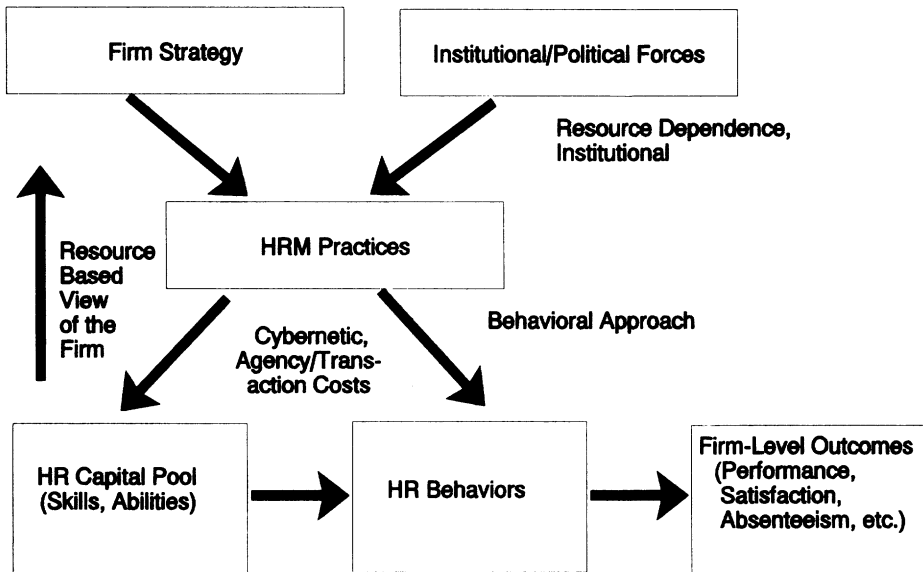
Firm Strategy

Institutional/Political Forces

Resource Dependence, Institutional

Resource Based View of the Firm

HRM Practices

Cybernetic, Agency/Transaction Costs

Behavioral Approach

HR Capital Pool (Skills, Abilities)

HR Behaviors

Firm-Level Outcomes (Performance, Satisfaction, Absenteeism, etc.)